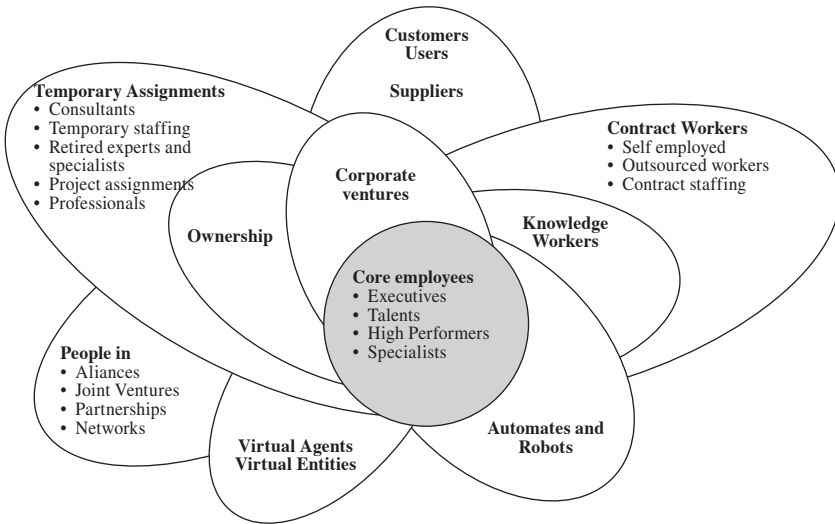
Customers
Users

Suppliers

Temporary Assignments
• Consultants
• Temporary staffing
• Retired experts and specialists
• Project assignments
• Professionals

Contract Workers
• Self employed
• Outsourced workers
• Contract staffing

Corporate ventures

Ownership

Knowledge Workers

Core employees
• Executives
• Talents
• High Performers
• Specialists

People in
• Aliances
• Joint Ventures
• Partnerships
• Networks

Virtual Agents
Virtual Entities

Automates and Robots